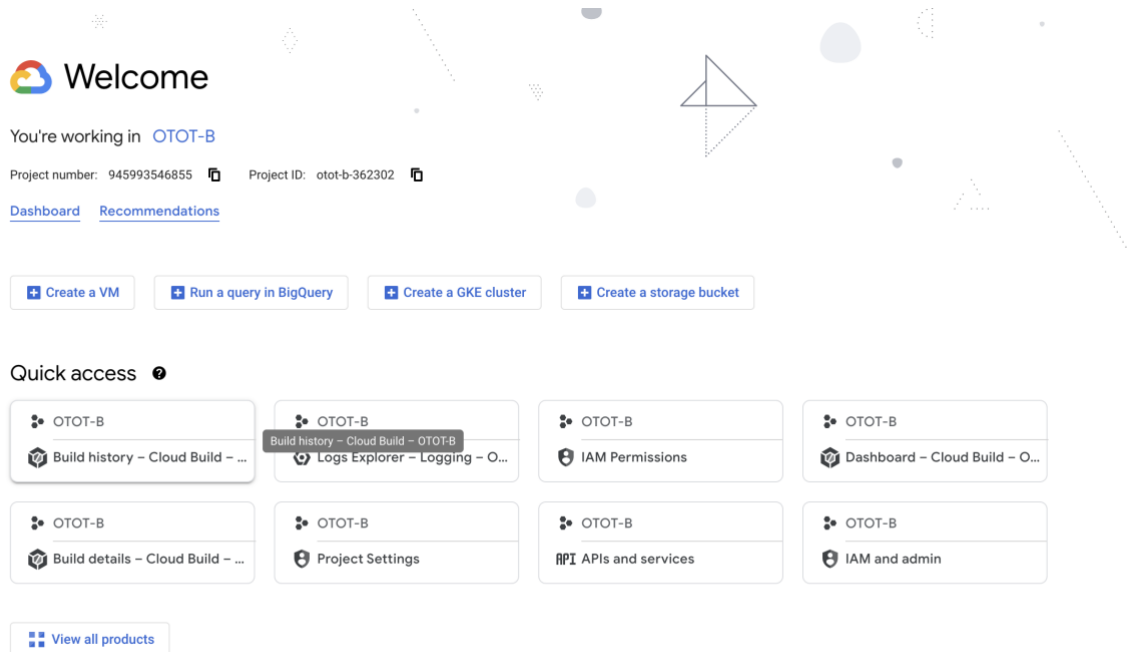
Welcome

You're working in OTOT-B

Project number: 945993546855 Project ID: otot-b-362302

Dashboard Recommendations

Create a VM
Run a query in BigQuery
Create a GKE cluster
Create a storage bucket

Quick access

OTOT-B
Build history – Cloud Build – ...

OTOT-B
Build history – Cloud Build – OTOT-B
Logs Explorer – Logging – O...

OTOT-B
IAM Permissions

OTOT-B
Dashboard – Cloud Build – O...

OTOT-B
Build details – Cloud Build – ...

OTOT-B
Project Settings

OTOT-B
API APIs and services

OTOT-B
IAM and admin

View all products